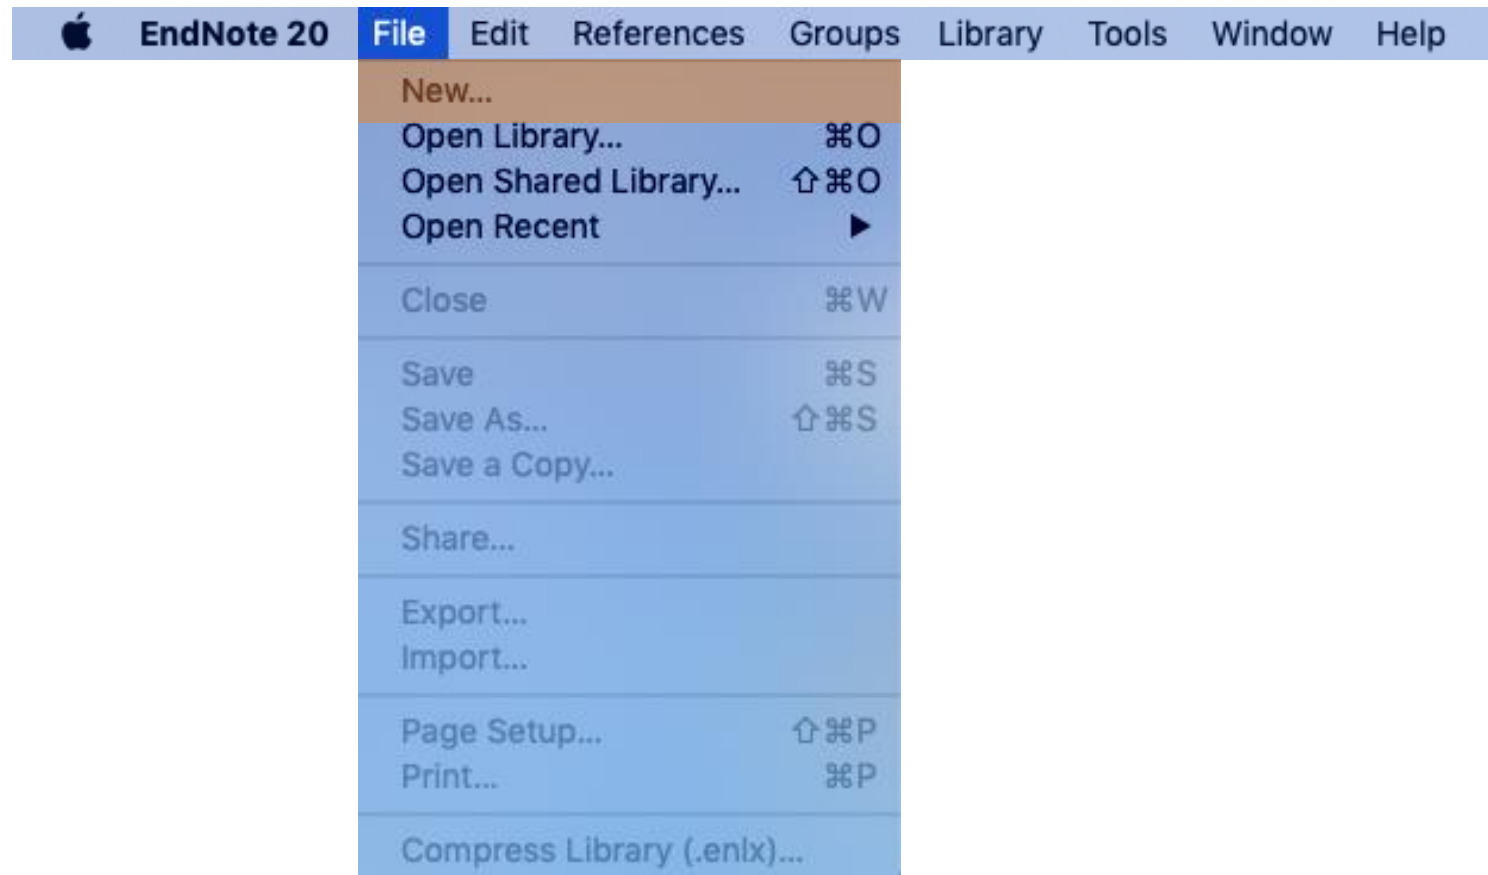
EndNote 20 File Edit References Groups Library Tools Window Help

New...
Open Library... ⌘O
Open Shared Library... ⇧⌘O
Open Recent ▶

Close ⌘W

Save ⌘S
Save As... ⇧⌘S
Save a Copy...

Share...

Export...
Import...

Page Setup... ⇧⌘P
Print... ⌘P

Compress Library (.enlx)...